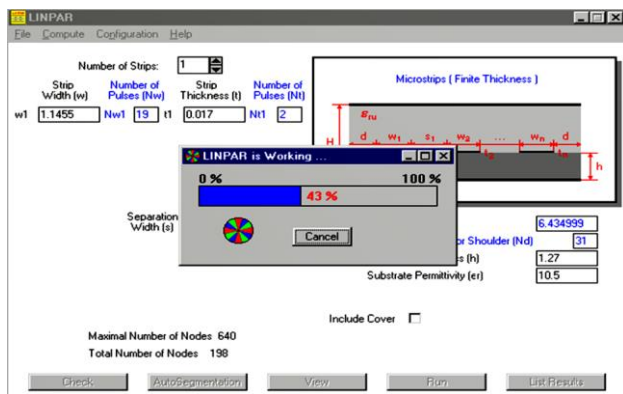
LINPAR

File Compute Configuration Help

Number of Strips: 1

Strip Width (w) Number of Pulses (Nw) Strip Thickness (t) Number of Pulses (Nt)

w1 1.1455 Nw1 19 t1 0.017 Nt1 2

Microstrips ( Finite Thickness )

$\varepsilon_{ru}$

H d $w_1$ $s_1$ $w_2$ ... $w_n$ d

$t_2$ $t_n$ h

LINPAR is Working ...

0 % 100 %

43 %

Cancel

Separation Width (s)

6.434999

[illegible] or Shoulder (Nd) 31

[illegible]s (h) 1.27

Substrate Permittivity (er) 10.5

Include Cover

Maximal Number of Nodes 640

Total Number of Nodes 198

Check AutoSegmentation View Run List Results